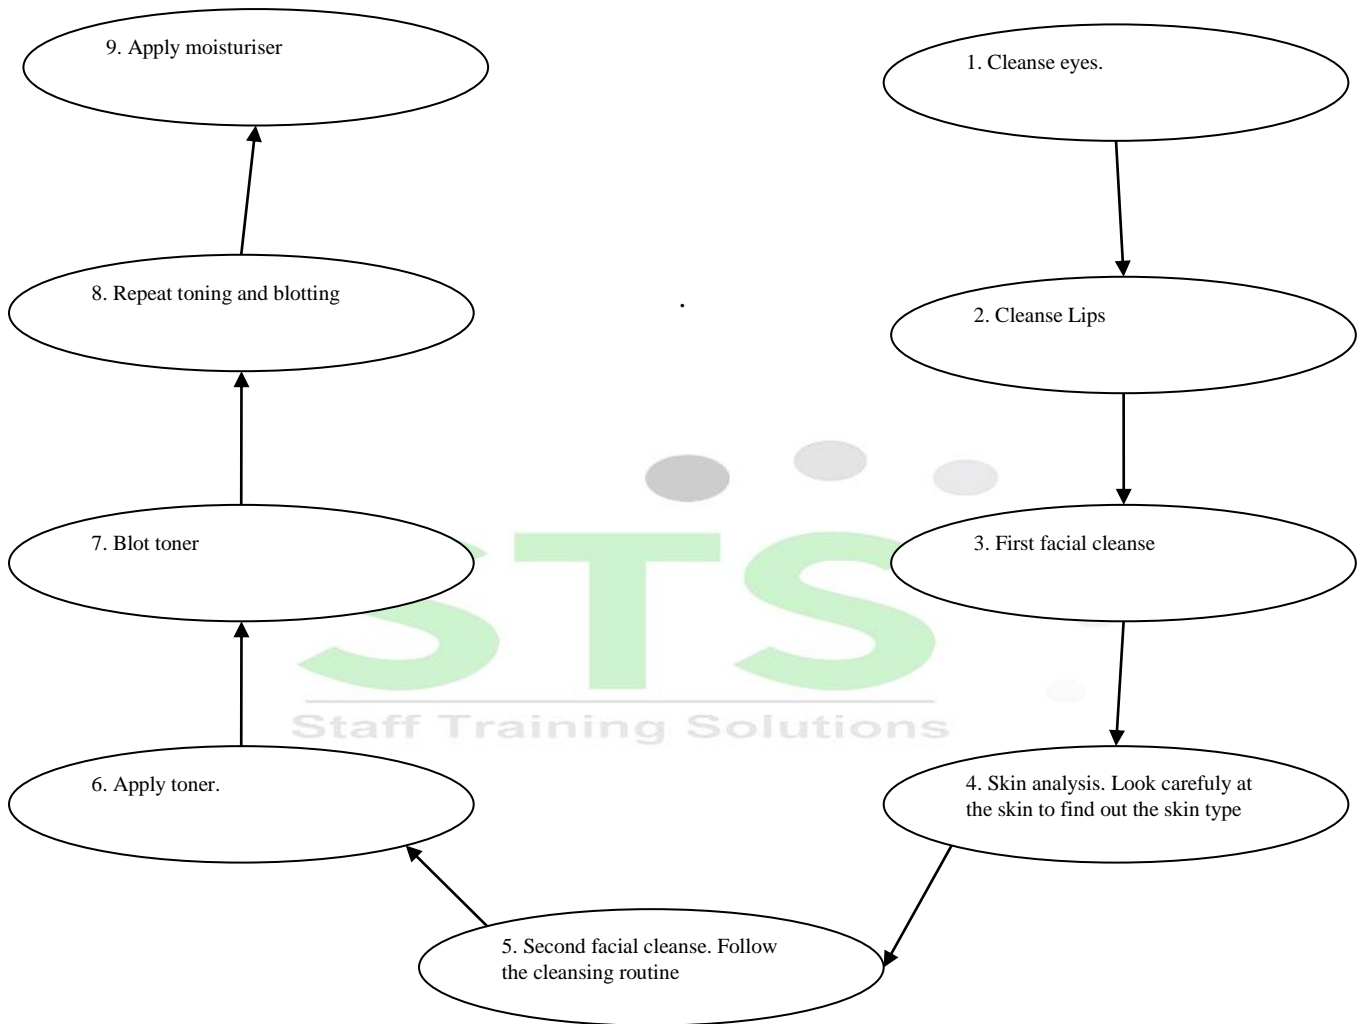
9. Apply moisturiser

1. Cleanse eyes.

8. Repeat toning and blotting

.

2. Cleanse Lips

7. Blot toner

STS
Staff Training Solutions

3. First facial cleanse

6. Apply toner.

4. Skin analysis. Look carefully at the skin to find out the skin type

5. Second facial cleanse. Follow the cleansing routine